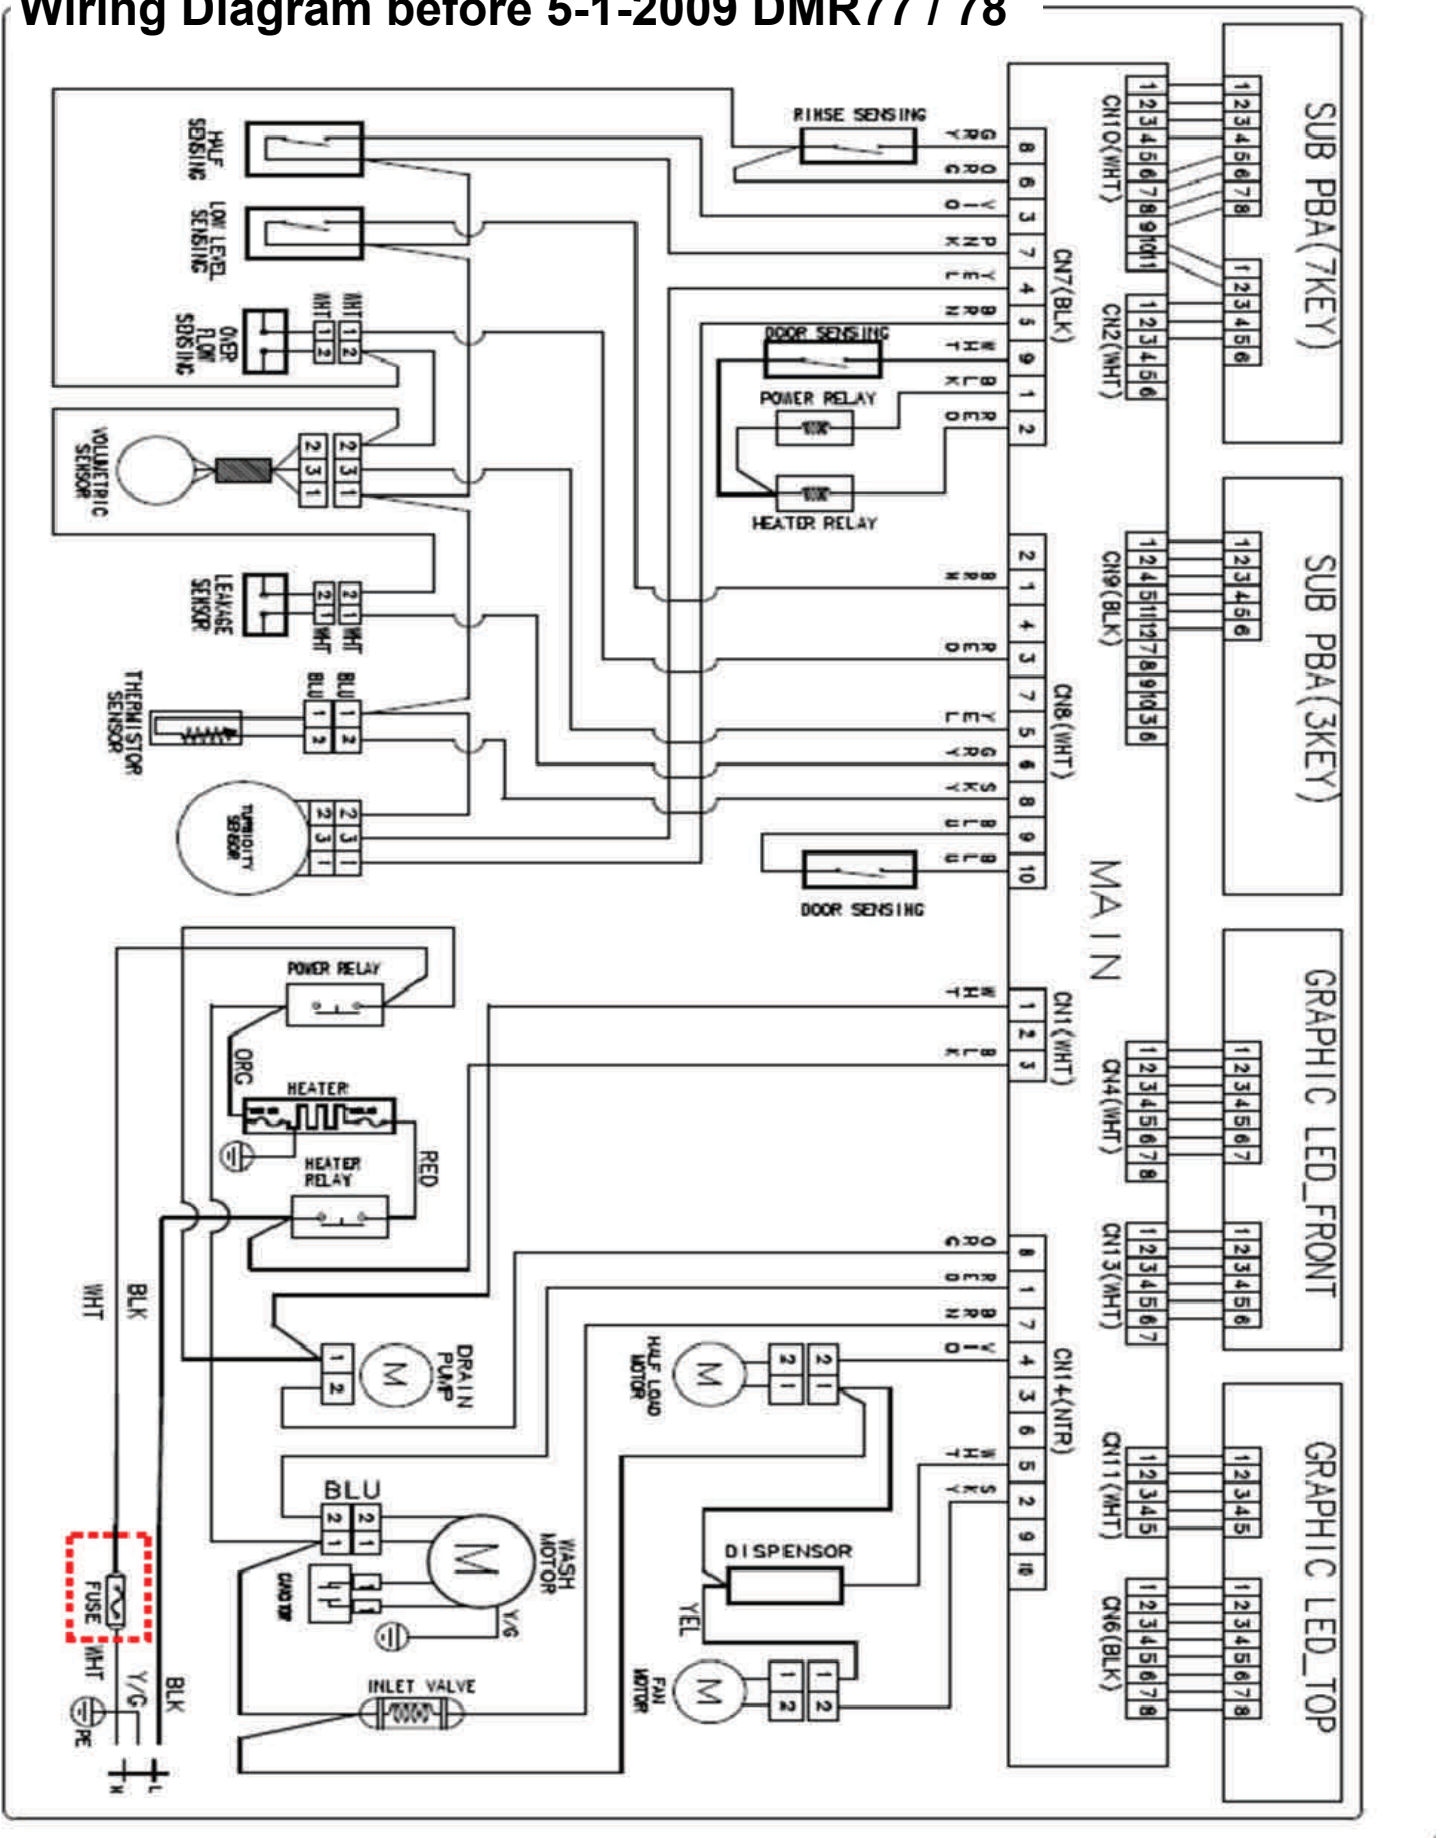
Wiring Diagram before 5-1-2009 DMR77 / 78

SUB PBA(7KEY)
SUB PBA(3KEY)
GRAPHIC LED_FRONT
GRAPHIC LED_TOP
MAIN

CN10(WHT)
CN2(WHT)
CN7(BLK)
CN9(BLK)
CN8(WHT)
CN1(WHT)
CN4(WHT)
CN13(WHT)
CN14(NTR)
CN11(WHT)
CN6(BLK)

RINSE SENSING
HALF SENSING
LOW LEVEL SENSING
OVER FLOW SENSING
DOOR SENSING
POWER RELAY
HEATER RELAY
VOLUMETRIC SENSOR
LEAKAGE SENSOR
THERMISTOR SENSOR
TURBIDITY SENSOR
DOOR SENSING

GRY
GRY
ORG
PNK
YEL
BRN
WHT
BLK
RED
BRN
RED
YEL
GRY
SKY
BLU
BLU
WHT
BLK
GRY
RED
BRN
ORG
WHT
SKY

WHT
BLU

POWER RELAY
ORG
HEATER
HEATER RELAY
RED
DRAIN PUMP
HALF LOAD MOTOR
BLU
WASH MOTOR
CAPACITOR
Y/G
DISPENSOR
YEL
FAN MOTOR
INLET VALVE
WHT
BLK
FUSE
WHT
Y/G
BLK
PE
N
L